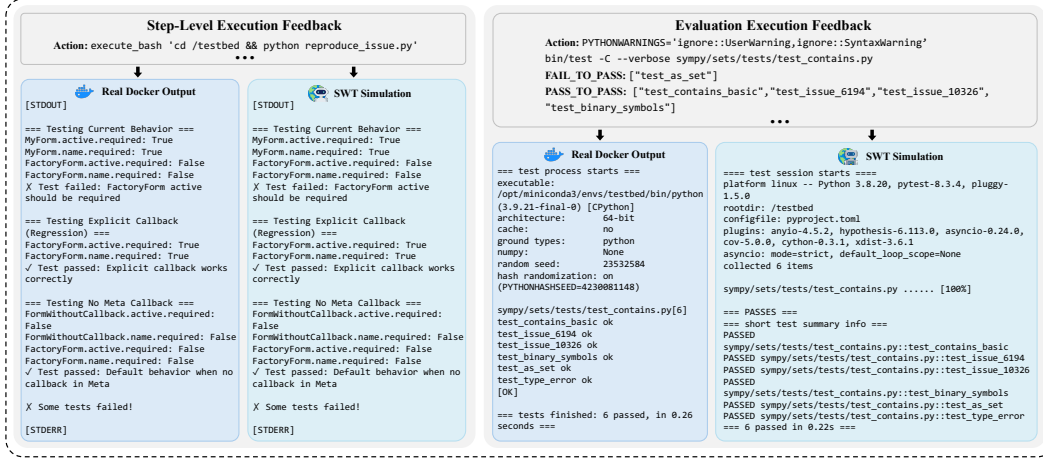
Step-Level Execution Feedback

Action: execute_bash 'cd /testbed && python reproduce_issue.py'

•••

Real Docker Output

[STDOUT]

=== Testing Current Behavior ===
MyForm.active.required: True
MyForm.name.required: True
FactoryForm.active.required: False
FactoryForm.name.required: False
✗ Test failed: FactoryForm active should be required

=== Testing Explicit Callback (Regression) ===
FactoryForm.active.required: True
FactoryForm.name.required: True
✓ Test passed: Explicit callback works correctly

=== Testing No Meta Callback ===
FormWithoutCallback.active.required: False
FormWithoutCallback.name.required: False
FactoryForm.active.required: False
FactoryForm.name.required: False
✓ Test passed: Default behavior when no callback in Meta

✗ Some tests failed!

[STDERR]

SWT Simulation

[STDOUT]

=== Testing Current Behavior ===
MyForm.active.required: True
MyForm.name.required: True
FactoryForm.active.required: False
FactoryForm.name.required: False
✗ Test failed: FactoryForm active should be required

=== Testing Explicit Callback (Regression) ===
FactoryForm.active.required: True
FactoryForm.name.required: True
✓ Test passed: Explicit callback works correctly

=== Testing No Meta Callback ===
FormWithoutCallback.active.required: False
FormWithoutCallback.name.required: False
FactoryForm.active.required: False
FactoryForm.name.required: False
✓ Test passed: Default behavior when no callback in Meta

✗ Some tests failed!

[STDERR]

Evaluation Execution Feedback

Action: PYTHONWARNINGS='ignore::UserWarning,ignore::SyntaxWarning' bin/test -C --verbose sympy/sets/tests/test_contains.py
FAIL_TO_PASS: ["test_as_set"]
PASS_TO_PASS: ["test_contains_basic","test_issue_6194","test_issue_10326", "test_binary_symbols"]

•••

Real Docker Output

=== test process starts ===
executable: /opt/miniconda3/envs/testbed/bin/python (3.9.21-final-0) [CPython]
architecture: 64-bit
cache: no
ground types: python
numpy: None
random seed: 23532584
hash randomization: on (PYTHONHASHSEED=4230081148)

sympy/sets/tests/test_contains.py[6]
test_contains_basic ok
test_issue_6194 ok
test_issue_10326 ok
test_binary_symbols ok
test_as_set ok
test_type_error ok
[OK]

=== tests finished: 6 passed, in 0.26 seconds ===

SWT Simulation

==== test session starts ====
platform linux -- Python 3.8.20, pytest-8.3.4, pluggy-1.5.0
rootdir: /testbed
configfile: pyproject.toml
plugins: anyio-4.5.2, hypothesis-6.113.0, asyncio-0.24.0, cov-5.0.0, cython-0.3.1, xdist-3.6.1
asyncio: mode=strict, default_loop_scope=None
collected 6 items

sympy/sets/tests/test_contains.py ...... [100%]

=== PASSES ===
=== short test summary info ===
PASSED sympy/sets/tests/test_contains.py::test_contains_basic
PASSED sympy/sets/tests/test_contains.py::test_issue_6194
PASSED sympy/sets/tests/test_contains.py::test_issue_10326
PASSED sympy/sets/tests/test_contains.py::test_binary_symbols
PASSED sympy/sets/tests/test_contains.py::test_as_set
PASSED sympy/sets/tests/test_contains.py::test_type_error
=== 6 passed in 0.22s ===